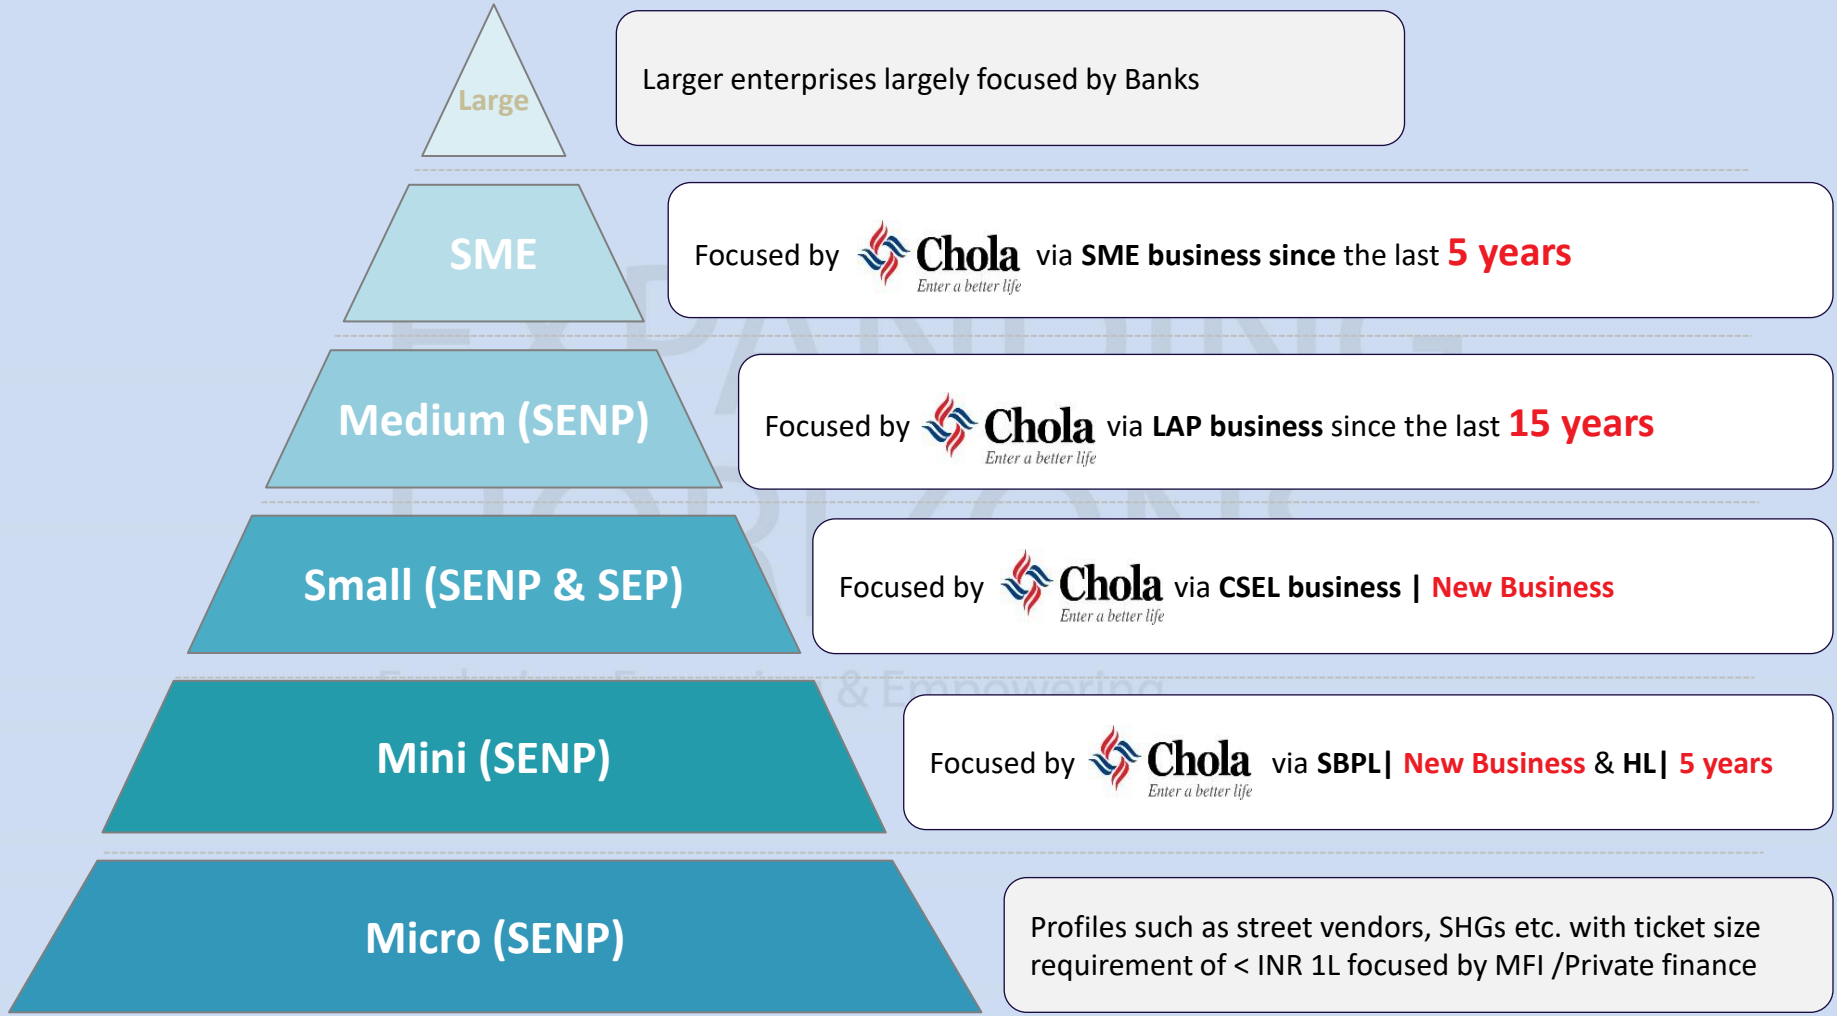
Large

Larger enterprises largely focused by Banks

SME

Focused by Chola Enter a better life via SME business since the last 5 years

Medium (SENP)

Focused by Chola Enter a better life via LAP business since the last 15 years

Small (SENP & SEP)

Focused by Chola Enter a better life via CSEL business | New Business

Mini (SENP)

Focused by Chola Enter a better life via SBPL| New Business & HL| 5 years

Micro (SENP)

Profiles such as street vendors, SHGs etc. with ticket size requirement of < INR 1L focused by MFI /Private finance